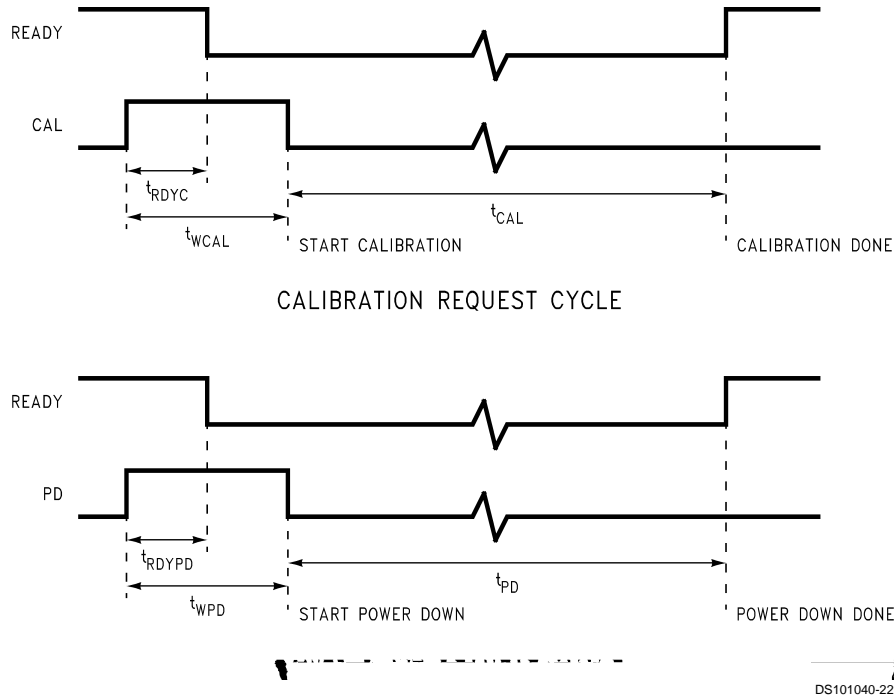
READY

CAL

$t_{RDYC}$

$t_{WCAL}$

$t_{CAL}$

START CALIBRATION

CALIBRATION DONE

CALIBRATION REQUEST CYCLE

READY

PD

$t_{RDYPD}$

$t_{WPD}$

$t_{PD}$

START POWER DOWN

POWER DOWN DONE

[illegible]

DS101040-22